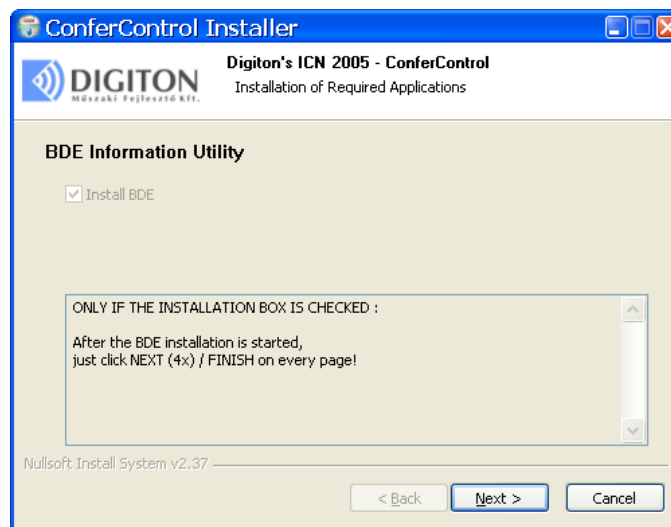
ConferControl Installer

DIGITON
Műszaki Fejlesztő Kft.

Digiton's ICN 2005 - ConferControl
Installation of Required Applications

BDE Information Utility

Install BDE

ONLY IF THE INSTALLATION BOX IS CHECKED :

After the BDE installation is started,
just click NEXT (4x) / FINISH on every page!

Nullsoft Install System v2.37

< Back
Next >
Cancel